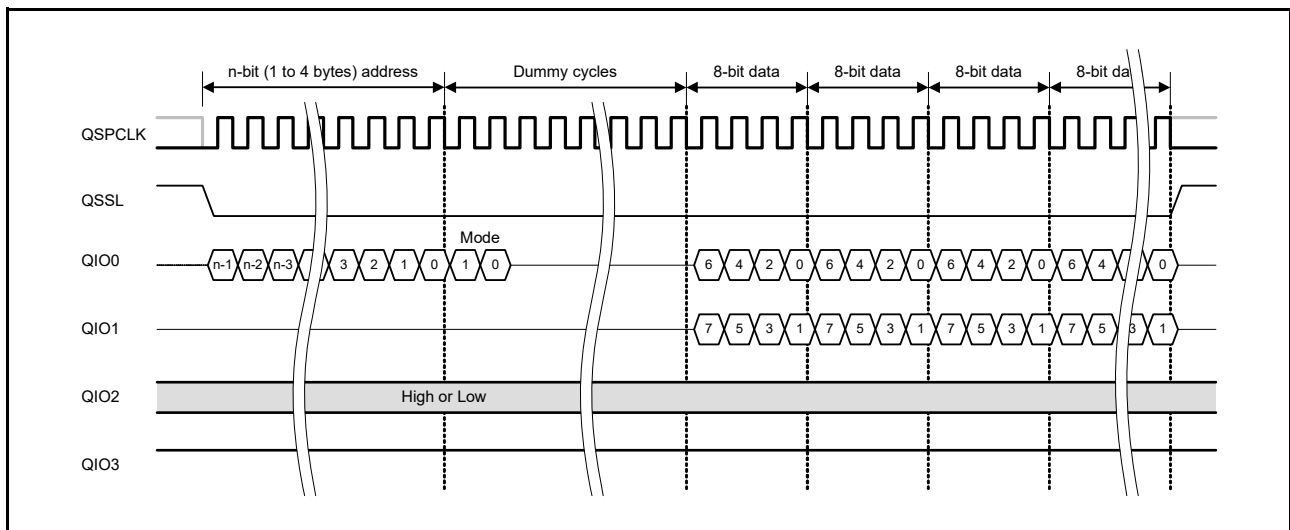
n-bit (1 to 4 bytes) address
Dummy cycles
8-bit data
8-bit data
8-bit data
8-bit da

QSPCLK

QSSL

Mode

QIO0
n-1 n-2 n-3 3 2 1 0 1 0
6 4 2 0 6 4 2 0 6 4 2 0 6 4 0

QIO1
7 5 3 1 7 5 3 1 7 5 3 1 7 5 3 1

QIO2
High or Low

QIO3